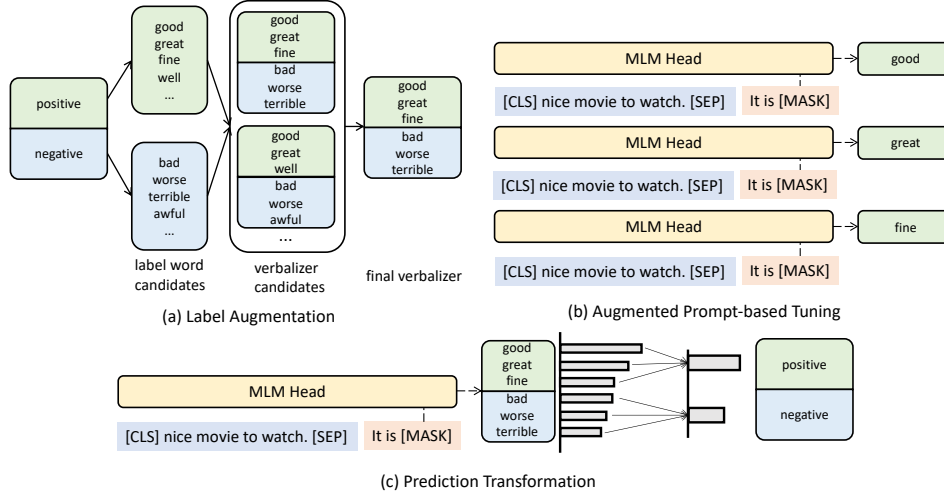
positive

negative

good
great
fine
well
...

bad
worse
terrible
awful
...

label word candidates

good
great
fine
bad
worse
terrible

good
great
well
bad
worse
awful

...

verbalizer candidates

good
great
fine
bad
worse
terrible

final verbalizer

(a) Label Augmentation

MLM Head

[CLS] nice movie to watch. [SEP]

It is [MASK]

good

MLM Head

[CLS] nice movie to watch. [SEP]

It is [MASK]

great

MLM Head

[CLS] nice movie to watch. [SEP]

It is [MASK]

fine

(b) Augmented Prompt-based Tuning

MLM Head

[CLS] nice movie to watch. [SEP]

It is [MASK]

good
great
fine
bad
worse
terrible

positive

negative

(c) Prediction Transformation